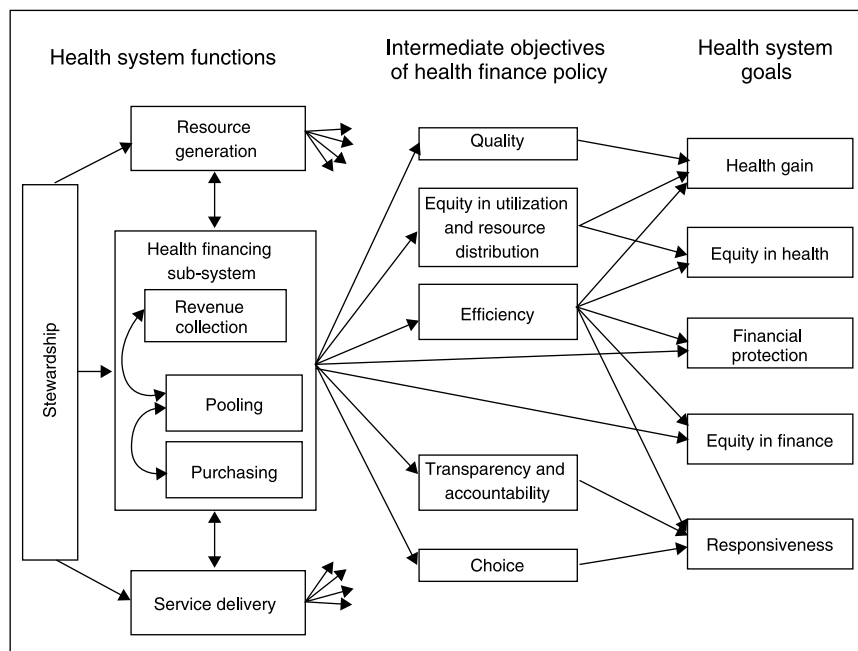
Health system functions

Intermediate objectives of health finance policy

Health system goals

Stewardship

Resource generation

Health financing sub-system

Revenue collection

Pooling

Purchasing

Service delivery

Quality

Equity in utilization and resource distribution

Efficiency

Transparency and accountability

Choice

Health gain

Equity in health

Financial protection

Equity in finance

Responsiveness